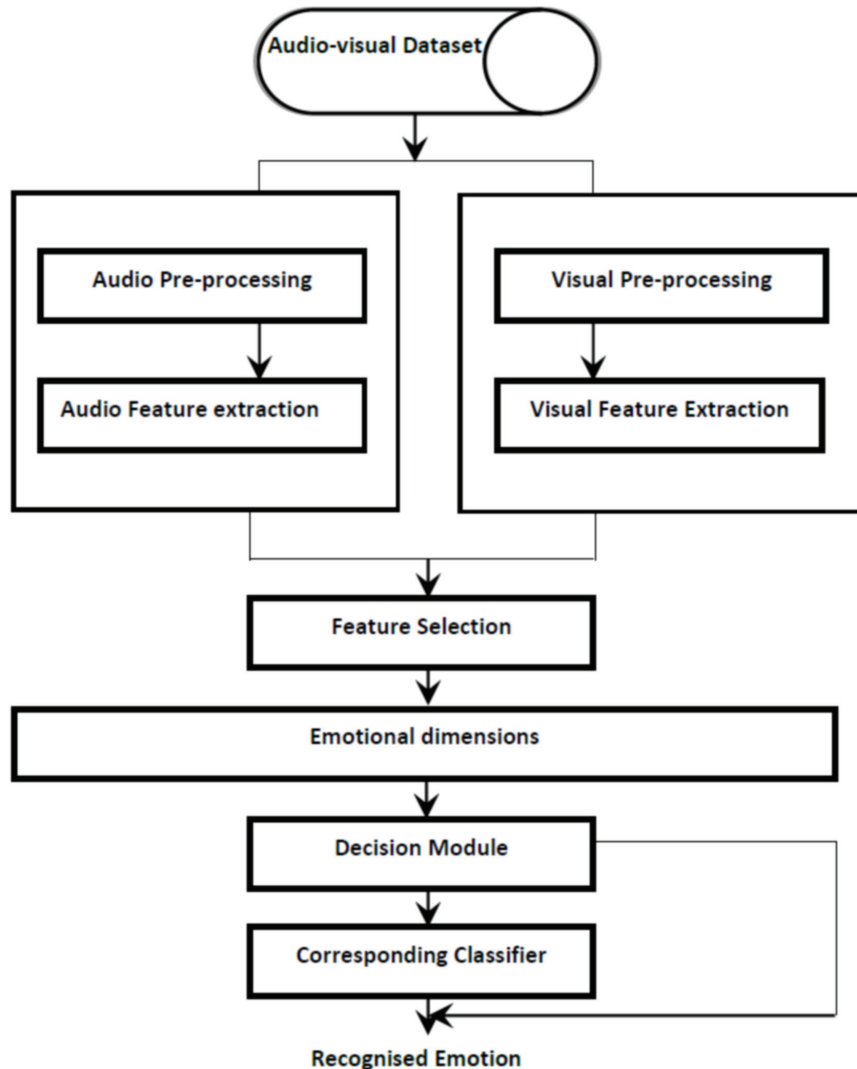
Audio-visual Dataset

Audio Pre-processing

Audio Feature extraction

Visual Pre-processing

Visual Feature Extraction

Feature Selection

Emotional dimensions

Decision Module

Corresponding Classifier

Recognised Emotion